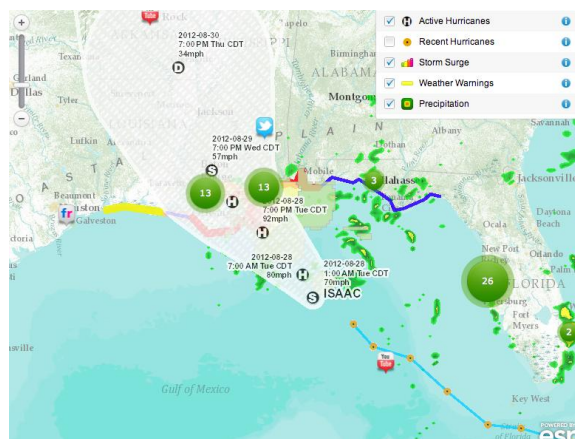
+
−
Rock
2012-08-30
7:00 PM Thu CDT
34mph
D
Texarkana
Birmingham
ALABAMA
Montgomery
Garland
Dallas
Tyler
Jackson
2012-08-29
7:00 PM Wed CDT
57mph
S
Lufkin
Mobile
Tallahassee
Jacksonville
Albany
Savannah
13
13
3
Beaumont
Houston
Galveston
fr
2012-08-28
7:00 PM Tue CDT
92mph
H
H
H
2012-08-28
7:00 AM Tue CDT
80mph
2012-08-28
1:00 AM Tue CDT
70mph
H
S
ISAAC
Ocala
Daytona Beach
New Port Richey
Orlando
FLORIDA
26
Fort Myers
2
Gulf of Mexico
Key West
Active Hurricanes
Recent Hurricanes
Storm Surge
Weather Warnings
Precipitation
POWERED BY esri